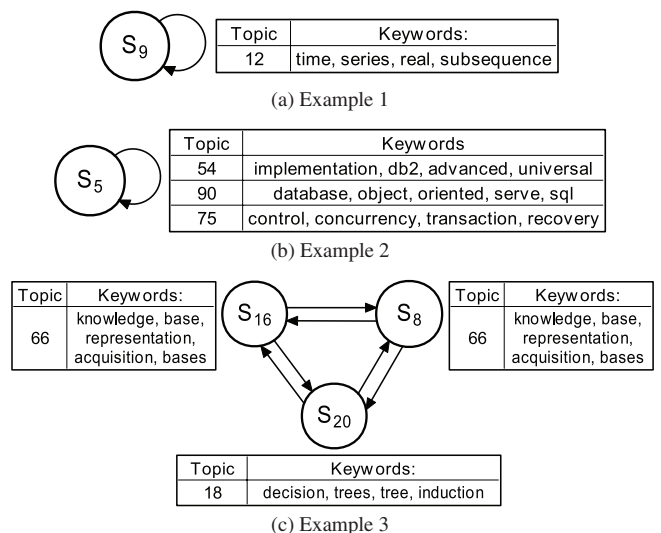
$S_9$

| Topic | Keywords: |
|---|---|
| 12 | time, series, real, subsequence |

(a) Example 1

$S_5$

| Topic | Keywords |
|---|---|
| 54 | implementation, db2, advanced, universal |
| 90 | database, object, oriented, serve, sql |
| 75 | control, concurrency, transaction, recovery |

(b) Example 2

| Topic | Keywords: |
|---|---|
| 66 | knowledge, base, representation, acquisition, bases |

$S_{16}$

$S_8$

| Topic | Keywords: |
|---|---|
| 66 | knowledge, base, representation, acquisition, bases |

$S_{20}$

| Topic | Keywords: |
|---|---|
| 18 | decision, trees, tree, induction |

(c) Example 3